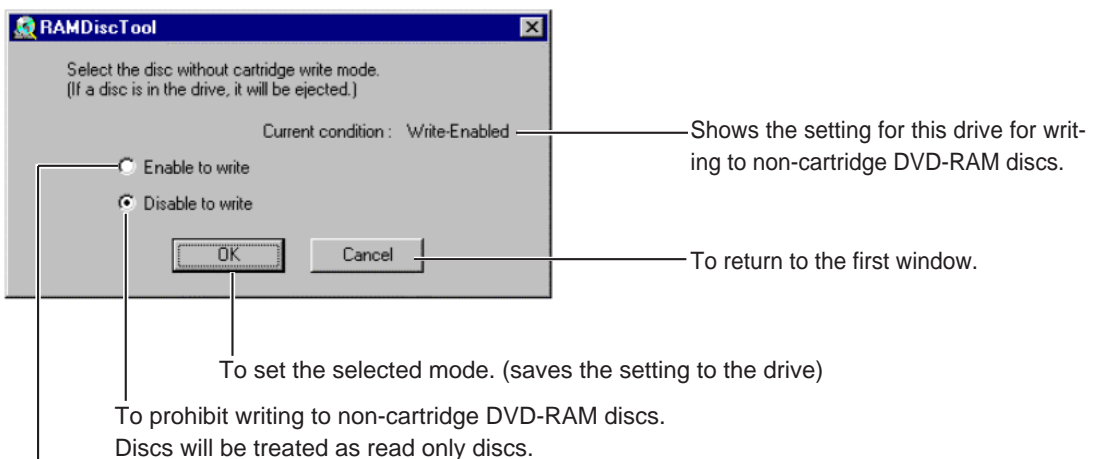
RAMDiscTool

Select the disc without cartridge write mode.
(If a disc is in the drive, it will be ejected.)

Current condition : Write-Enabled

Enable to write

Disable to write

OK

Cancel

Shows the setting for this drive for writing to non-cartridge DVD-RAM discs.

To return to the first window.

To set the selected mode. (saves the setting to the drive)

To prohibit writing to non-cartridge DVD-RAM discs.
Discs will be treated as read only discs.